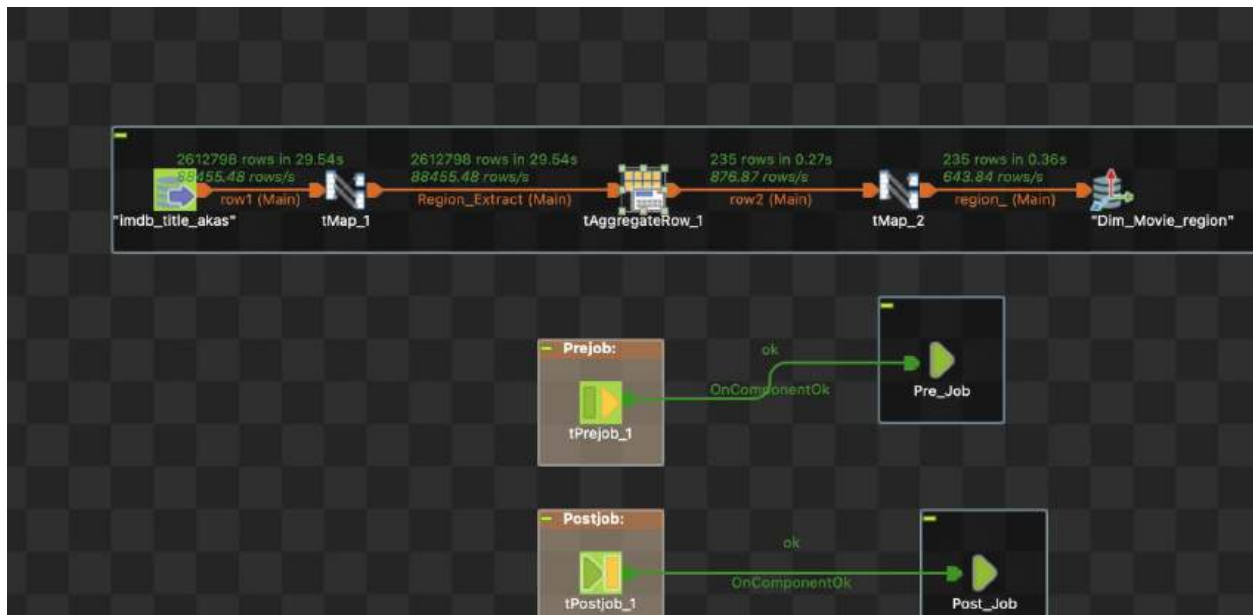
2612798 rows in 29.54s
88455.48 rows/s
row1 (Main)
"imdb_title_akas"
tMap_1
2612798 rows in 29.54s
88455.48 rows/s
Region_Extract (Main)
tAggregateRow_1
235 rows in 0.27s
876.87 rows/s
row2 (Main)
tMap_2
235 rows in 0.36s
643.84 rows/s
region_ (Main)
"Dim_Movie_region"

Prejob:
tPrejob_1
ok
OnComponentOk
Pre_Job

Postjob:
tPostjob_1
ok
OnComponentOk
Post_Job